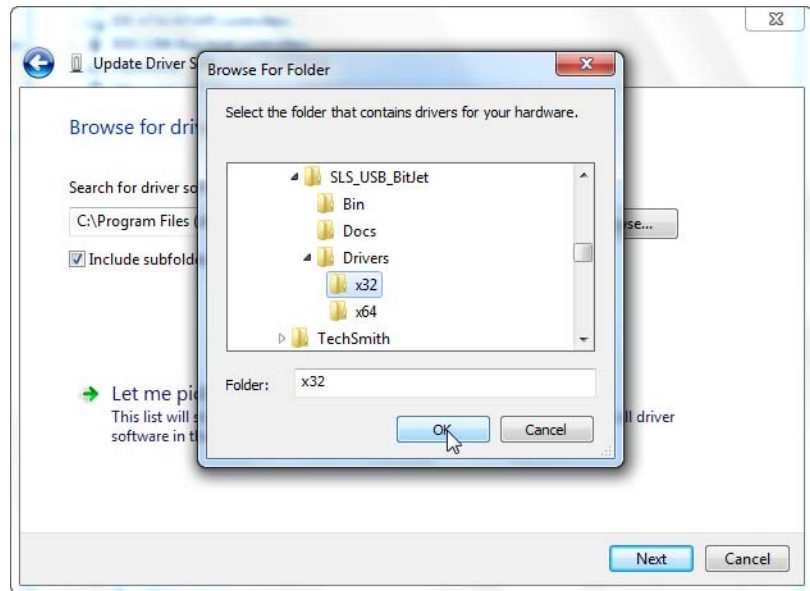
Update Driver S

Browse for dri

Search for driver so

C:\Program Files (

se...

Include subfolde

Let me pi

This list will s

ll driver

software in t

Next

Cancel

Browse For Folder

Select the folder that contains drivers for your hardware.

SLS_USB_BitJet

Bin

Docs

Drivers

x32

x64

TechSmith

Folder: x32

OK

Cancel